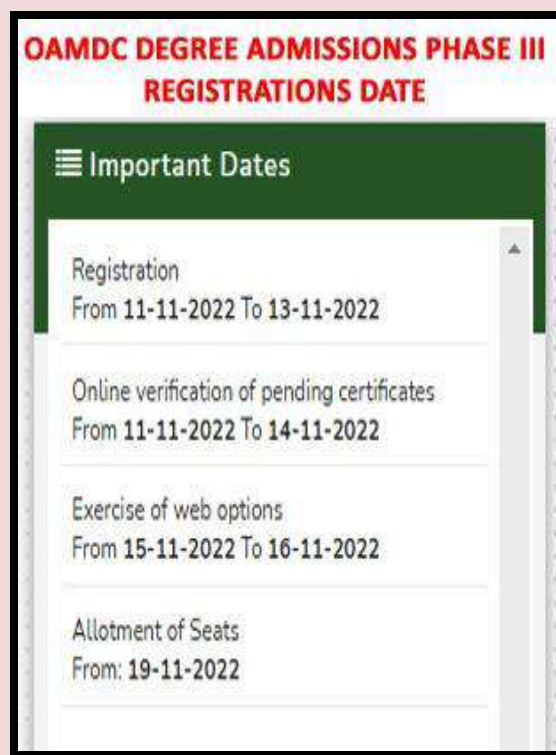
OAMDC DEGREE ADMISSIONS PHASE III REGISTRATIONS DATE

Important Dates

Registration
From 11-11-2022 To 13-11-2022

Online verification of pending certificates
From 11-11-2022 To 14-11-2022

Exercise of web options
From 15-11-2022 To 16-11-2022

Allotment of Seats
From: 19-11-2022